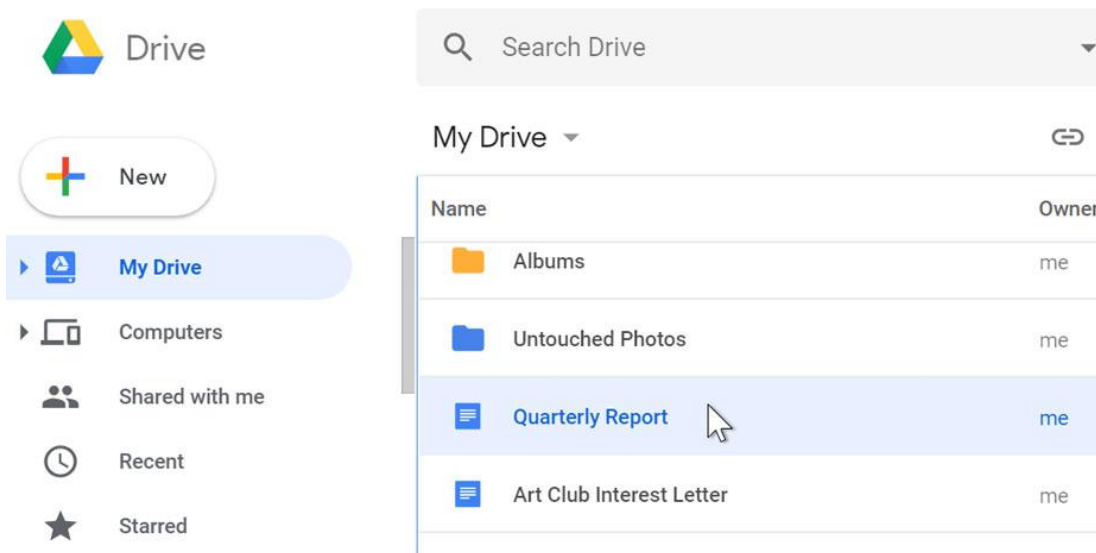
Drive

Search Drive

New

My Drive

Computers

Shared with me

Recent

Starred

My Drive

| Name | Owner |
|---|---|
| Albums | me |
| Untouched Photos | me |
| Quarterly Report | me |
| Art Club Interest Letter | me |